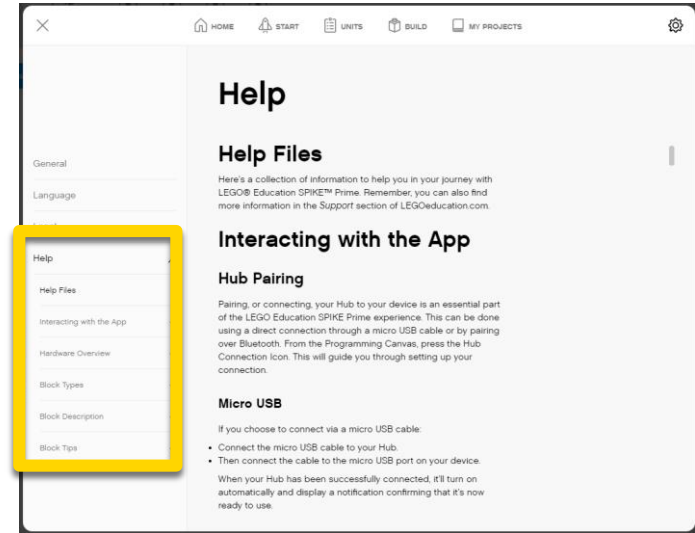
HOME START UNITS BUILD MY PROJECTS

General

Language

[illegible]

Help

Help Files

Interacting with the App

Hardware Overview

Block Types

Block Description

Block Tips

Help

Help Files

Here's a collection of information to help you in your journey with LEGO® Education SPIKE™ Prime. Remember, you can also find more information in the Support section of LEGOeducation.com.

Interacting with the App

Hub Pairing

Pairing, or connecting, your Hub to your device is an essential part of the LEGO Education SPIKE Prime experience. This can be done using a direct connection through a micro USB cable or by pairing over Bluetooth. From the Programming Canvas, press the Hub Connection Icon. This will guide you through setting up your connection.

Micro USB

If you choose to connect via a micro USB cable:

• Connect the micro USB cable to your Hub.
• Then connect the cable to the micro USB port on your device.

When your Hub has been successfully connected, it'll turn on automatically and display a notification confirming that it's now ready to use.